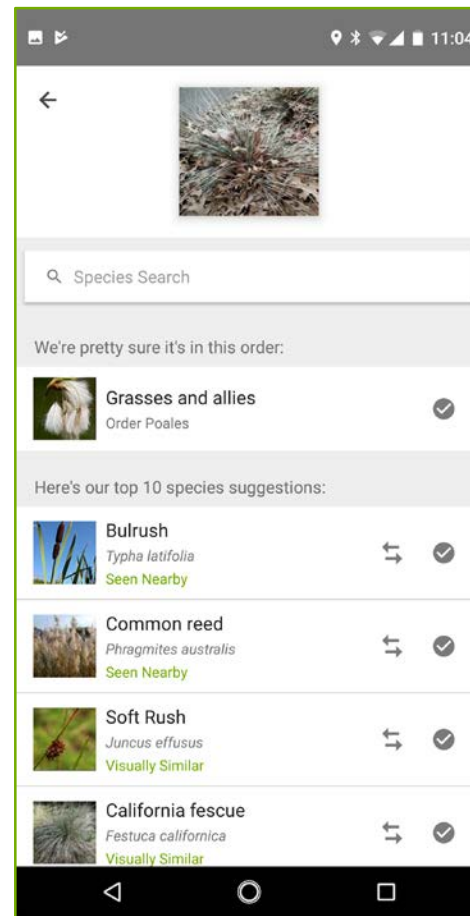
11:04

Species Search

We're pretty sure it's in this order:

Grasses and allies
Order Poales

Here's our top 10 species suggestions:

Bulrush
Typha latifolia
Seen Nearby

Common reed
Phragmites australis
Seen Nearby

Soft Rush
Juncus effusus
Visually Similar

California fescue
Festuca californica
Visually Similar